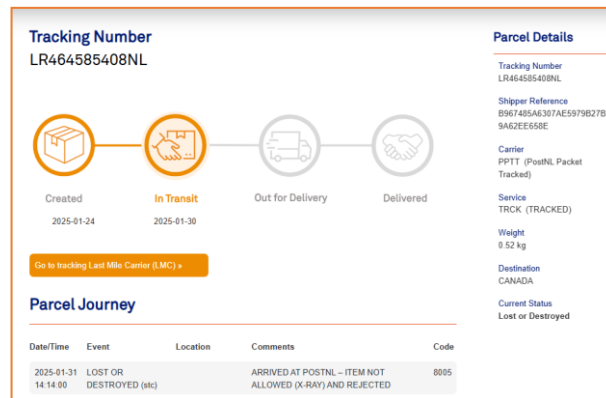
Tracking Number
LR464585408NL

Created
2025-01-24

In Transit
2025-01-30

Out for Delivery

Delivered

Go to tracking Last Mile Carrier (LMC) »

Parcel Journey

| Date/Time | Event | Location | Comments | Code |
|---|---|---|---|---|
| 2025-01-31 14:14:00 | LOST OR DESTROYED (stc) | | ARRIVED AT POSTNL – ITEM NOT ALLOWED (X-RAY) AND REJECTED | 8005 |

Parcel Details

Tracking Number
LR464585408NL

Shipper Reference
B967485A6307AE5979B27B9A62EE658E

Carrier
PPTT (PostNL Packet Tracked)

Service
TRCK (TRACKED)

Weight
0.52 kg

Destination
CANADA

Current Status
Lost or Destroyed